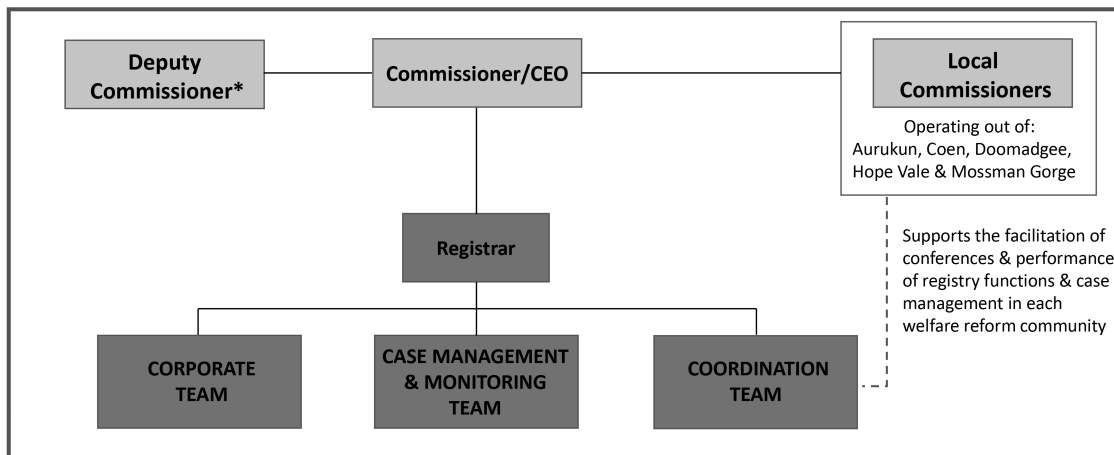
Deputy Commissioner*

Commissioner/CEO

Local Commissioners

Operating out of: Aurukun, Coen, Doomadgee, Hope Vale & Mossman Gorge

Registrar

Supports the facilitation of conferences & performance of registry functions & case management in each welfare reform community

CORPORATE TEAM

CASE MANAGEMENT & MONITORING TEAM

COORDINATION TEAM